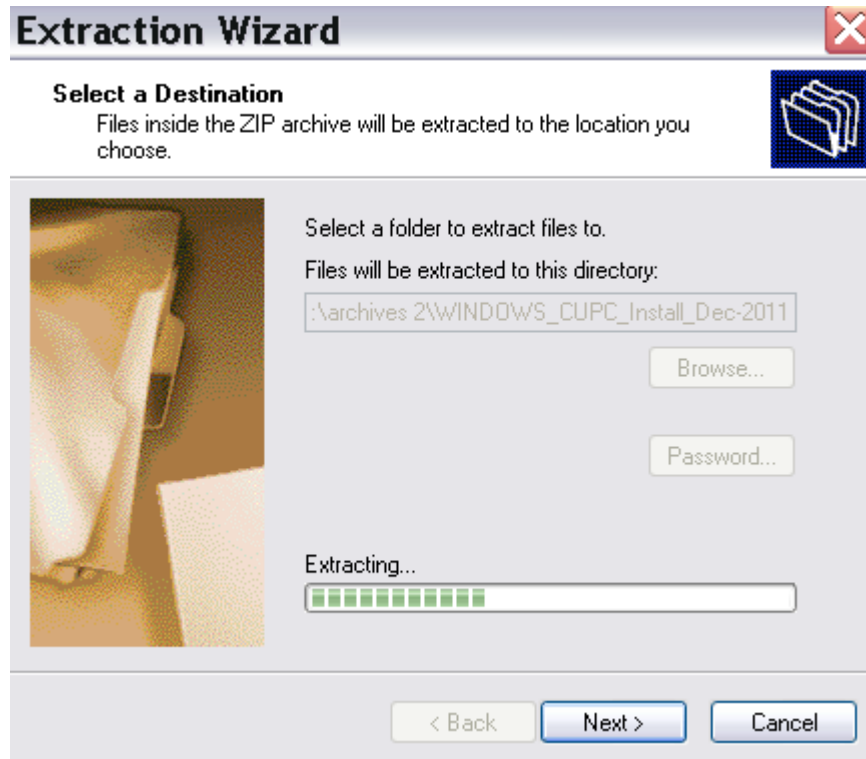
Extraction Wizard

Select a Destination
Files inside the ZIP archive will be extracted to the location you choose.

Select a folder to extract files to.

Files will be extracted to this directory:

:\archives 2\WINDOWS_CUPC_Install_Dec-2011

Browse...

Password...

Extracting...

< Back

Next >

Cancel